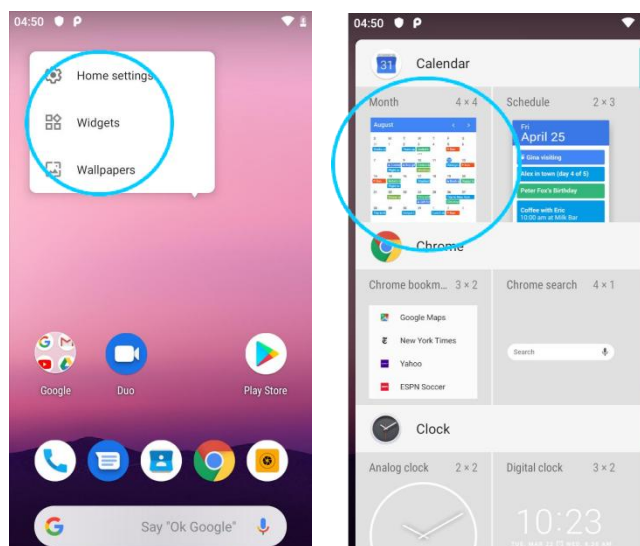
04:50

Home settings

Widgets

Wallpapers

Google

Duo

Play Store

G Say "Ok Google"

04:50

31 Calendar

Month 4 × 4

August

Schedule 2 × 3

Fri
April 25

Gina visiting

Alex in town (day 4 of 5)

Peter Fox's Birthday

Coffee with Eric
10:00 am at Milk Bar

Chrome

Chrome bookm... 3 × 2

Google Maps

New York Times

Yahoo

ESPN Soccer

Chrome search 4 × 1

Search

Clock

Analog clock 2 × 2

Digital clock 3 × 2

10:23